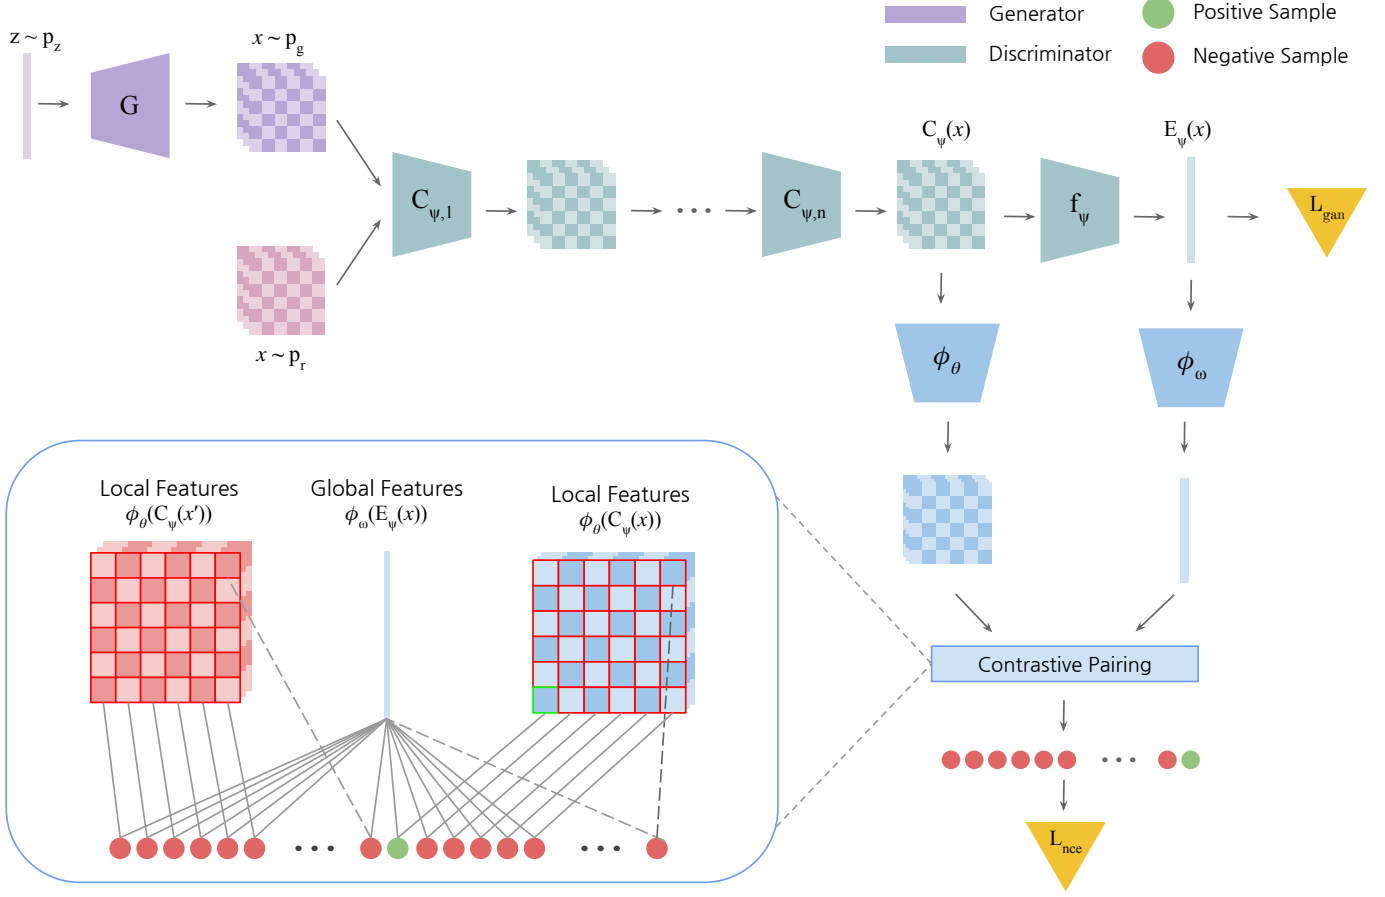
Generator
Discriminator
Positive Sample
Negative Sample

$z \sim p_z$
G
$x \sim p_g$
$x \sim p_r$
$C_{\psi,1}$
...
$C_{\psi,n}$
$C_\psi(x)$
$f_\psi$
$E_\psi(x)$
$L_{gan}$
$\phi_\theta$
$\phi_\omega$
Contrastive Pairing
...
$L_{nce}$

Local Features
$\phi_\theta(C_\psi(x'))$
Global Features
$\phi_\omega(E_\psi(x))$
Local Features
$\phi_\theta(C_\psi(x))$
...
...